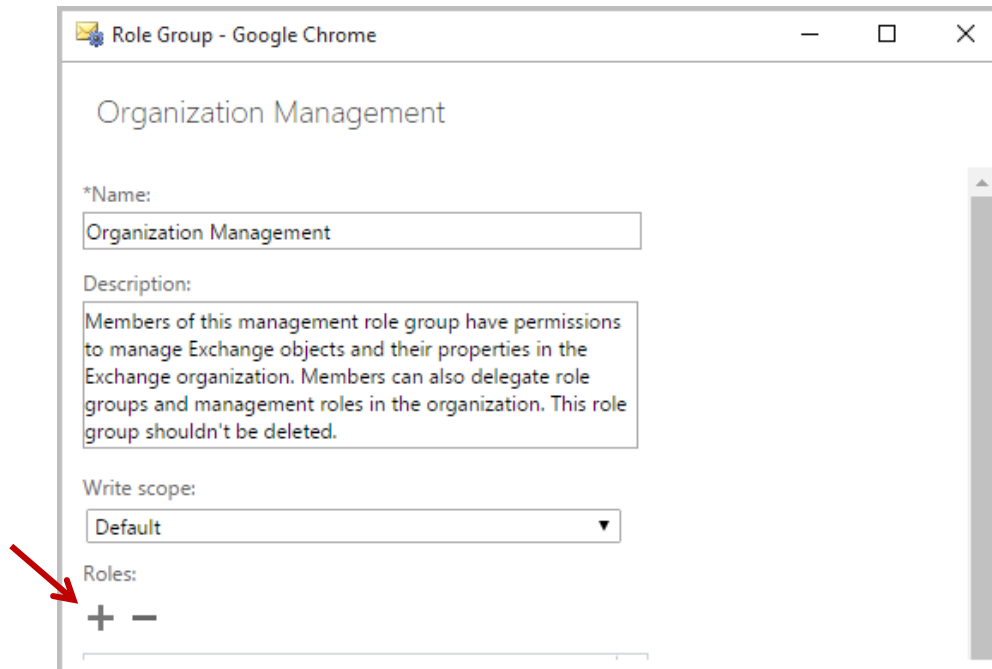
Role Group - Google Chrome

Organization Management

*Name:

Organization Management

Description:

Members of this management role group have permissions to manage Exchange objects and their properties in the Exchange organization. Members can also delegate role groups and management roles in the organization. This role group shouldn't be deleted.

Write scope:

Default

Roles:

+ −